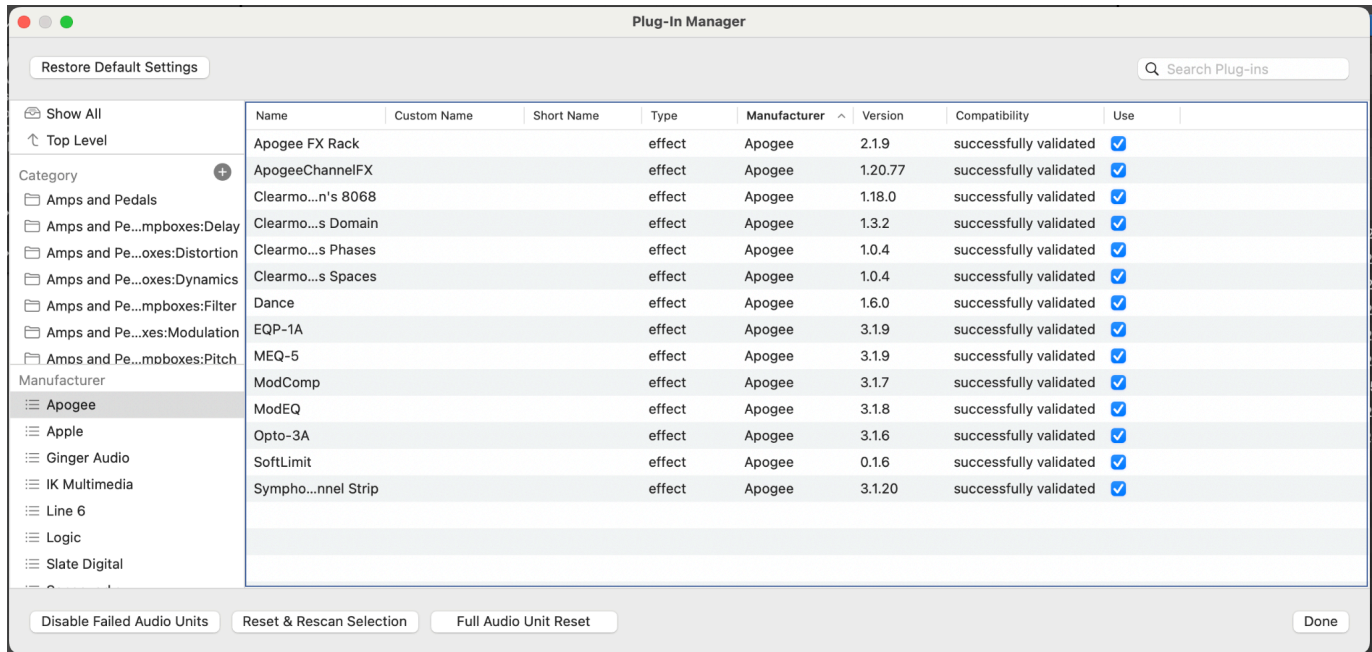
Plug-In Manager

Restore Default Settings

Search Plug-ins

Show All
Top Level

Category
Amps and Pedals
Amps and Pe...mpboxes:Delay
Amps and Pe...oxes:Distortion
Amps and Pe...oxes:Dynamics
Amps and Pe...mpboxes:Filter
Amps and Pe...xes:Modulation
Amps and Pe...mpboxes:Pitch

Manufacturer
Apogee
Apple
Ginger Audio
IK Multimedia
Line 6
Logic
Slate Digital

| Name | Custom Name | Short Name | Type | Manufacturer | Version | Compatibility | Use |
|---|---|---|---|---|---|---|---|
| Apogee FX Rack | | | effect | Apogee | 2.1.9 | successfully validated | ☑ |
| ApogeeChannelFX | | | effect | Apogee | 1.20.77 | successfully validated | ☑ |
| Clearmo...n's 8068 | | | effect | Apogee | 1.18.0 | successfully validated | ☑ |
| Clearmo...s Domain | | | effect | Apogee | 1.3.2 | successfully validated | ☑ |
| Clearmo...s Phases | | | effect | Apogee | 1.0.4 | successfully validated | ☑ |
| Clearmo...s Spaces | | | effect | Apogee | 1.0.4 | successfully validated | ☑ |
| Dance | | | effect | Apogee | 1.6.0 | successfully validated | ☑ |
| EQP-1A | | | effect | Apogee | 3.1.9 | successfully validated | ☑ |
| MEQ-5 | | | effect | Apogee | 3.1.9 | successfully validated | ☑ |
| ModComp | | | effect | Apogee | 3.1.7 | successfully validated | ☑ |
| ModEQ | | | effect | Apogee | 3.1.8 | successfully validated | ☑ |
| Opto-3A | | | effect | Apogee | 3.1.6 | successfully validated | ☑ |
| SoftLimit | | | effect | Apogee | 0.1.6 | successfully validated | ☑ |
| Sympho...nnel Strip | | | effect | Apogee | 3.1.20 | successfully validated | ☑ |

Disable Failed Audio Units
Reset & Rescan Selection
Full Audio Unit Reset
Done